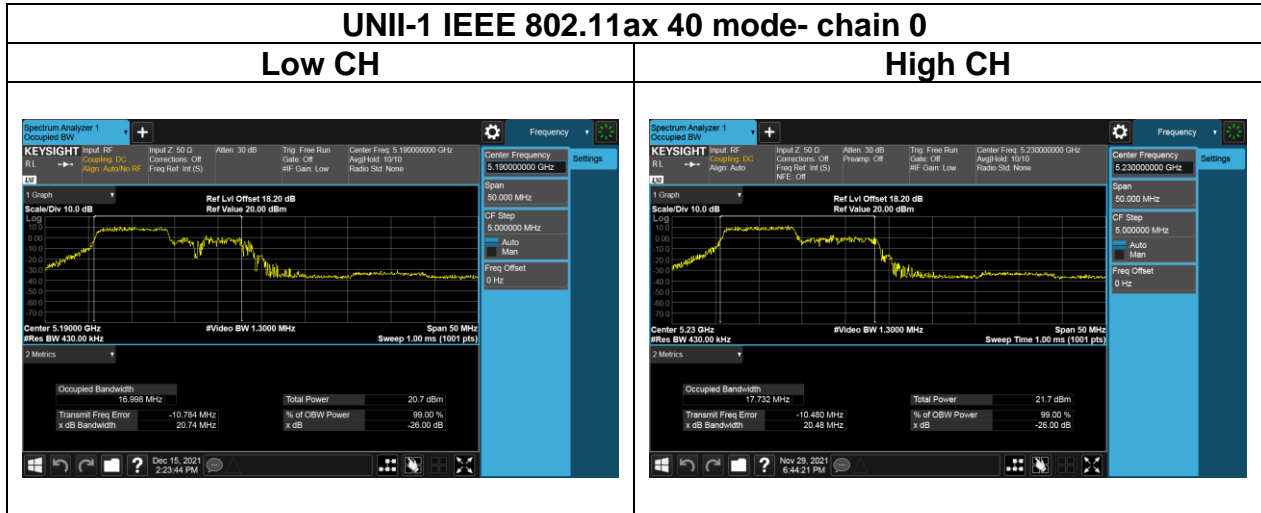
UNII-1 IEEE 802.11ax 40 mode- chain 0

| Low CH | High CH |
|---|---|
| Spectrum Analyzer 1 Occupied BW + Frequency KEYSIGHT Input: RF Coupling: DC Align: Auto/No RF RL Input Z: 50 Ω Corrections: Off Freq Ref: Int (S) Atten: 30 dB Trig: Free Run Gate: Off #IF Gain: Low Center Freq: 5.190000000 GHz Avg\|Hold: 10/10 Radio Std: None 1 Graph Scale/Div 10.0 dB Log Ref Lvl Offset 18.20 dB Ref Value 20.00 dBm 10.0 0.00 -10.0 -20.0 -30.0 -40.0 -50.0 -60.0 -70.0 Center 5.19000 GHz #Res BW 430.00 kHz #Video BW 1.3000 MHz Span 50 MHz Sweep 1.00 ms (1001 pts) 2 Metrics Occupied Bandwidth 16.998 MHz Transmit Freq Error -10.784 MHz x dB Bandwidth 20.74 MHz Total Power 20.7 dBm % of OBW Power 99.00 % x dB -26.00 dB Center Frequency 5.190000000 GHz Settings Span 50.000 MHz CF Step 5.000000 MHz Auto Man Freq Offset 0 Hz Dec 15, 2021 2:23:44 PM | Spectrum Analyzer 1 Occupied BW + Frequency KEYSIGHT Input: RF Coupling: DC Align: Auto RL Input Z: 50 Ω Corrections: Off Freq Ref: Int (S) NFE: Off Atten: 30 dB Preamp: Off Trig: Free Run Gate: Off #IF Gain: Low Center Freq: 5.230000000 GHz Avg\|Hold: 10/10 Radio Std: None 1 Graph Scale/Div 10.0 dB Log Ref Lvl Offset 18.20 dB Ref Value 20.00 dBm 10.0 0.00 -10.0 -20.0 -30.0 -40.0 -50.0 -60.0 -70.0 Center 5.23 GHz #Res BW 430.00 kHz #Video BW 1.3000 MHz Span 50 MHz Sweep Time 1.00 ms (1001 pts) 2 Metrics Occupied Bandwidth 17.732 MHz Transmit Freq Error -10.480 MHz x dB Bandwidth 20.48 MHz Total Power 21.7 dBm % of OBW Power 99.00 % x dB -26.00 dB Center Frequency 5.230000000 GHz Settings Span 50.000 MHz CF Step 5.000000 MHz Auto Man Freq Offset 0 Hz Nov 29, 2021 6:44:21 PM |